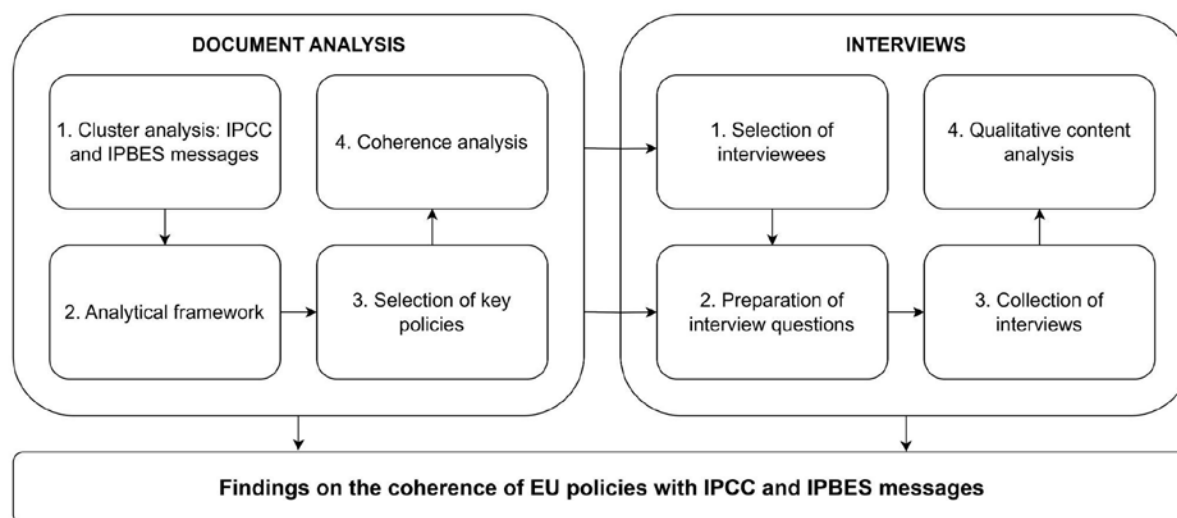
DOCUMENT ANALYSIS

1. Cluster analysis: IPCC and IPBES messages

4. Coherence analysis

2. Analytical framework

3. Selection of key policies

INTERVIEWS

1. Selection of interviewees

4. Qualitative content analysis

2. Preparation of interview questions

3. Collection of interviews

Findings on the coherence of EU policies with IPCC and IPBES messages